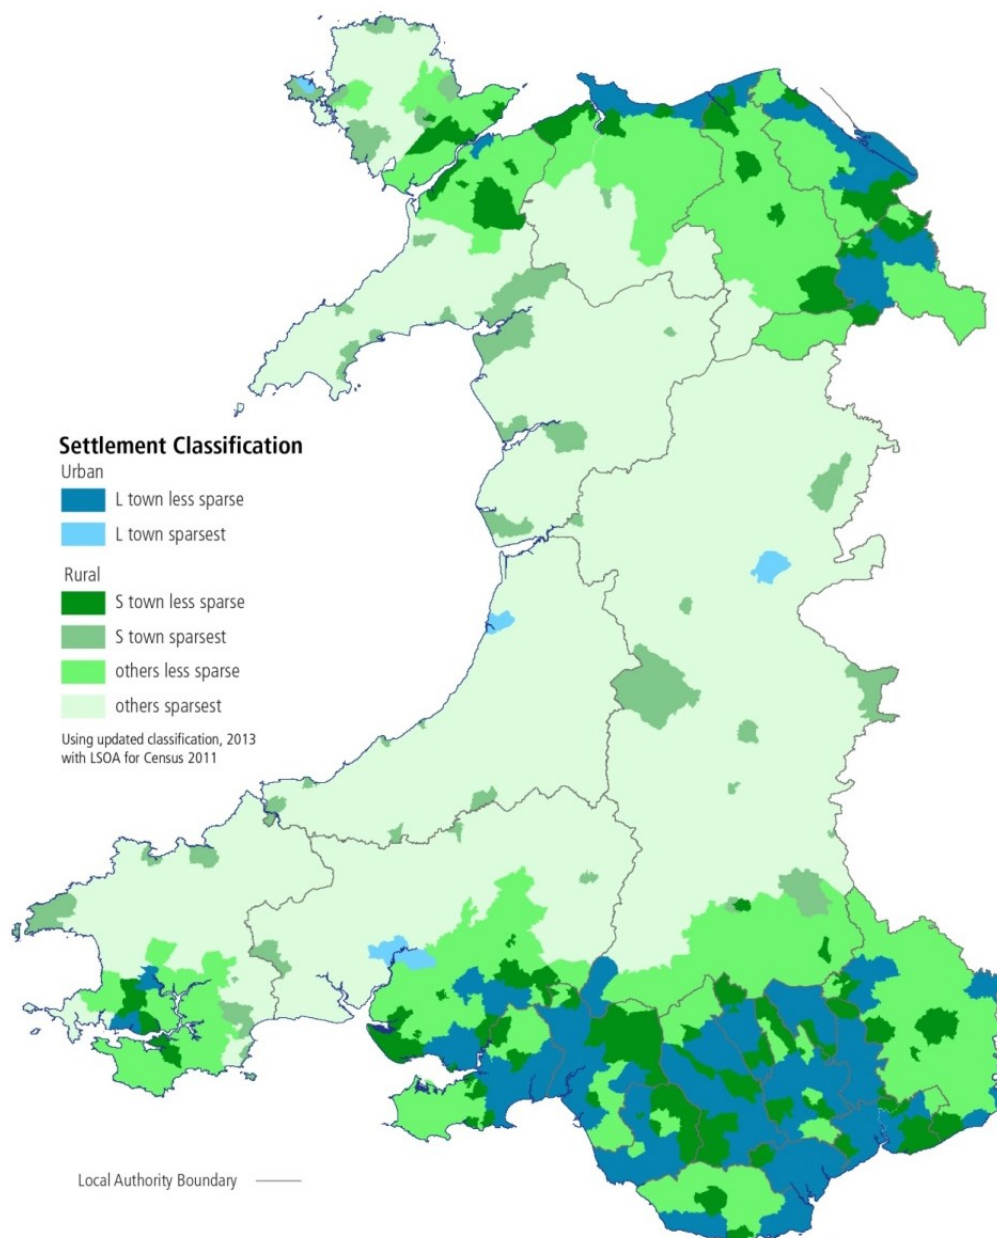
Settlement Classification
Urban
L town less sparse
L town sparsest
Rural
S town less sparse
S town sparsest
others less sparse
others sparsest
Using updated classification, 2013 with LSOA for Census 2011

Local Authority Boundary